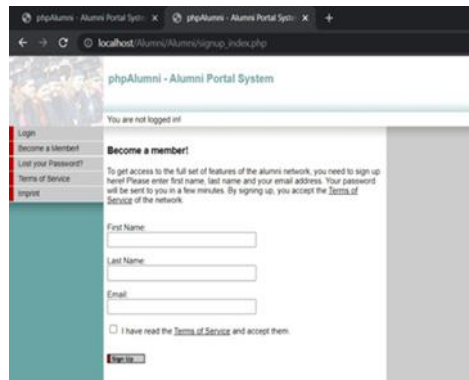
phpAlumni - Alumni Portal Syste ×
phpAlumni - Alumni Portal Syste ×
+
localhost/Alumni/Alumni/signup_index.php

phpAlumni - Alumni Portal System

You are not logged in!

Login
Become a Member!
Lost your Password?
Terms of Service
Imprint

Become a member!

To get access to the full set of features of the alumni network, you need to sign up here! Please enter first name, last name and your email address. Your password will be sent to you in a few minutes. By signing up, you accept the Terms of Service of the network.

First Name:

Last Name:

Email:

I have read the Terms of Service and accept them.

Sign Up